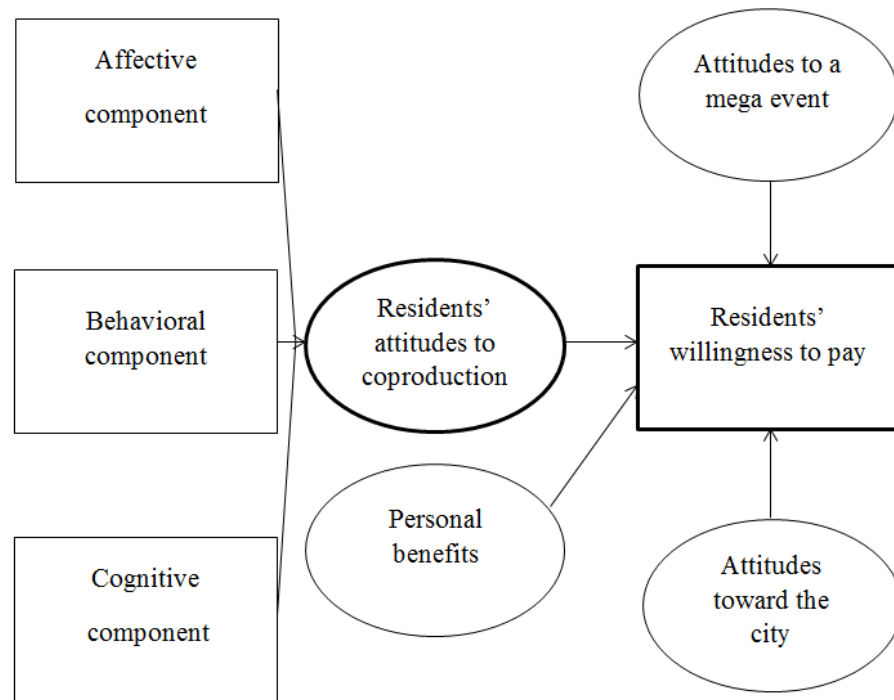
Affective component

Behavioral component

Cognitive component

Residents' attitudes to coproduction

Personal benefits

Attitudes to a mega event

Residents' willingness to pay

Attitudes toward the city